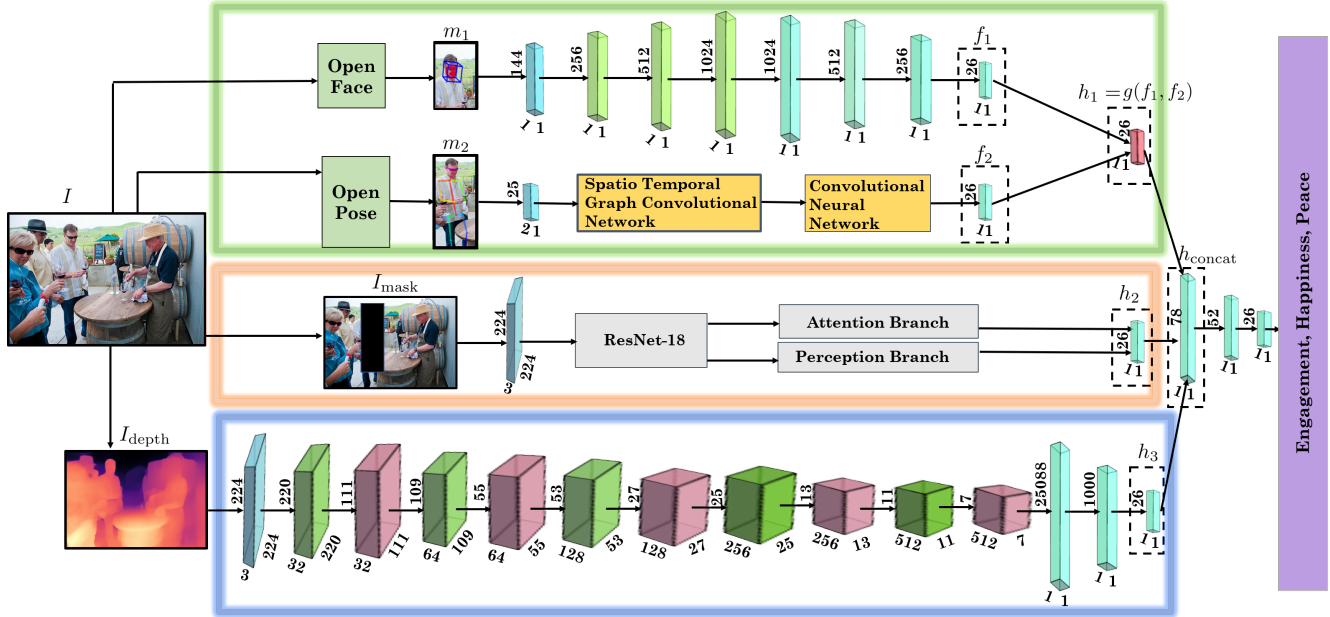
$m_1$

Open Face

144 1 1

256 1 1

512 1 1

1024 1 1

1024 1 1

512 1 1

256 1 1

$f_1$

26 1 1

$h_1 = g(f_1, f_2)$

26 1 1

$m_2$

Open Pose

25 2 1

Spatio Temporal Graph Convolutional Network

Convolutional Neural Network

$f_2$

26 1 1

$I$

$I_{\text{mask}}$

224 224 3

ResNet-18

Attention Branch

Perception Branch

$h_2$

26 1 1

$h_{\text{concat}}$

78 1 1

52 1 1

26 1 1

Engagement, Happiness, Peace

$I_{\text{depth}}$

224 224 3

220 220 32

111 111 32

109 109 64

55 55 64

53 53 128

27 27 128

25 25 256

13 13 256

11 11 512

7 7 512

25088 1 1

1000 1 1

$h_3$

26 1 1